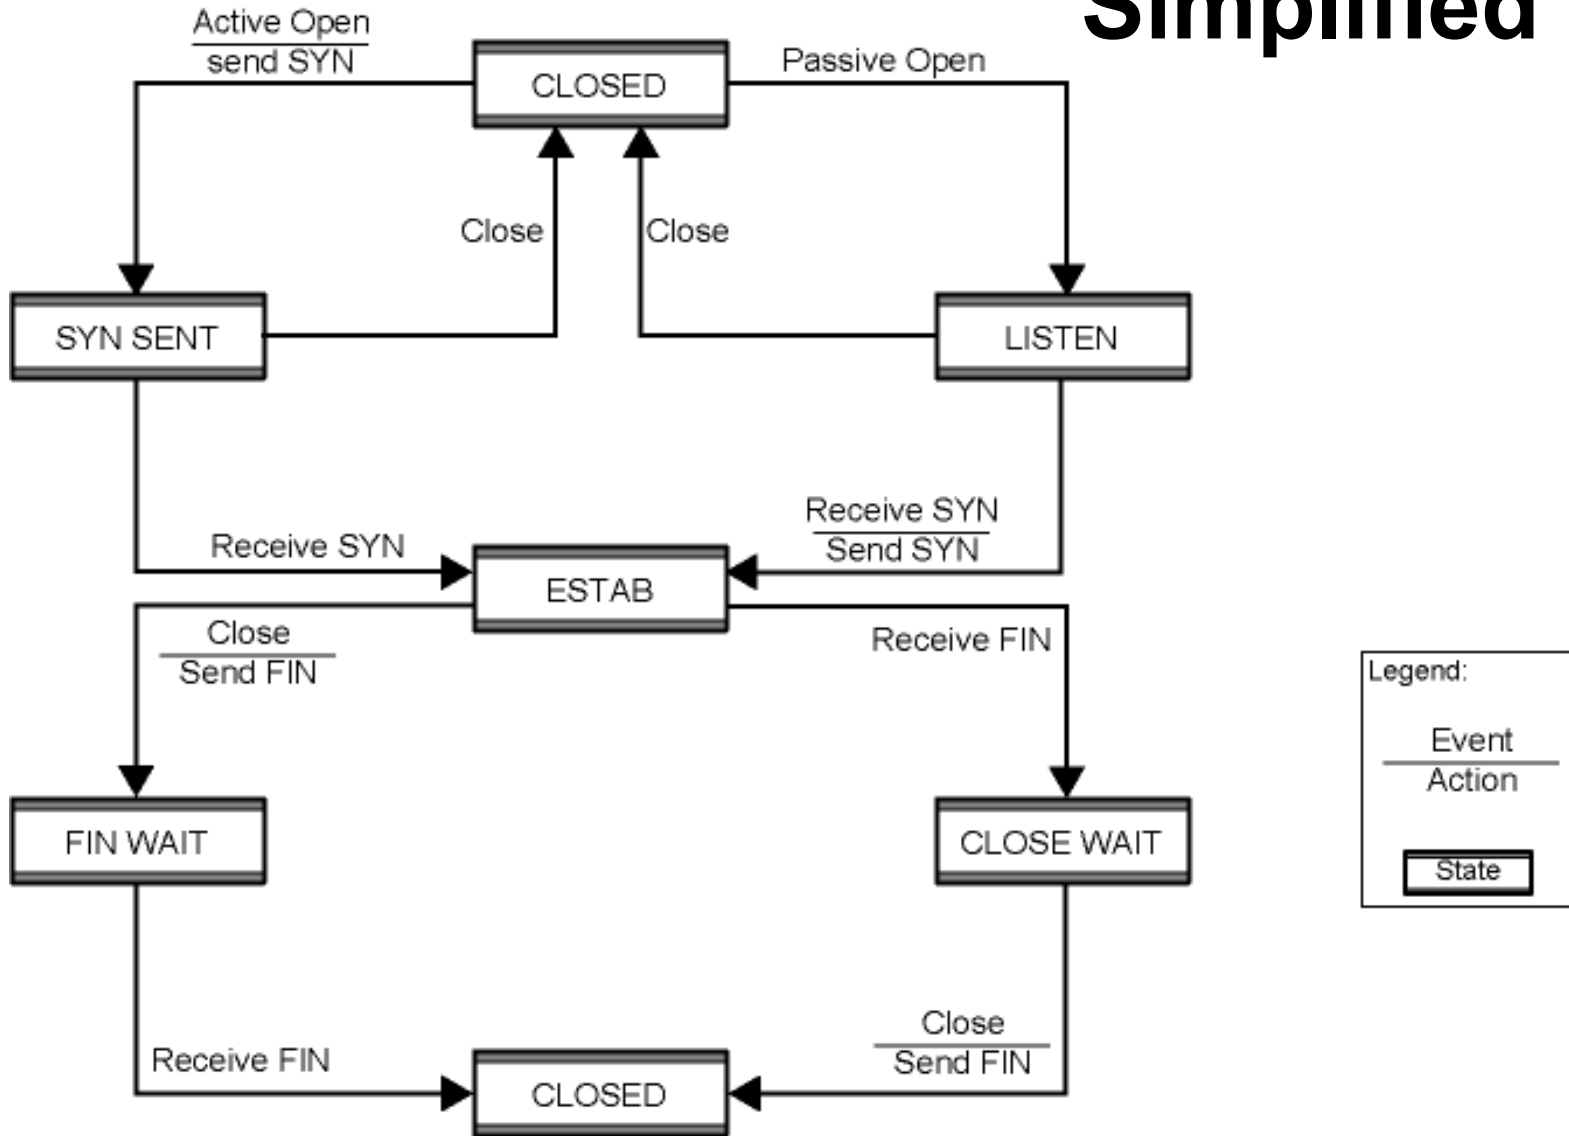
Simplified

Active Open
send SYN

CLOSED

Passive Open

Close

Close

SYN SENT

LISTEN

Receive SYN

Receive SYN
Send SYN

ESTAB

Close
Send FIN

Receive FIN

FIN WAIT

CLOSE WAIT

Receive FIN

Close
Send FIN

CLOSED

Legend:

Event
Action

State